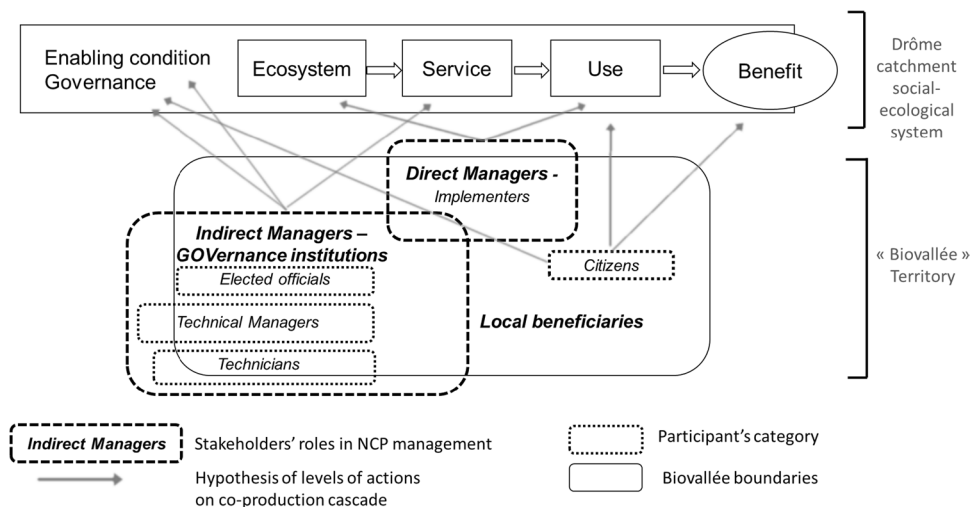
Enabling condition
Governance

Ecosystem

Service

Use

Benefit

Drôme catchment social-ecological system

Direct Managers -
Implementers

Indirect Managers –
GOVernance institutions

Elected officials

Technical Managers

Technicians

Citizens

Local beneficiaries

« Biovallée »
Territory

Indirect Managers
Stakeholders' roles in NCP management

Hypothesis of levels of actions on co-production cascade

Participant's category

Biovallée boundaries